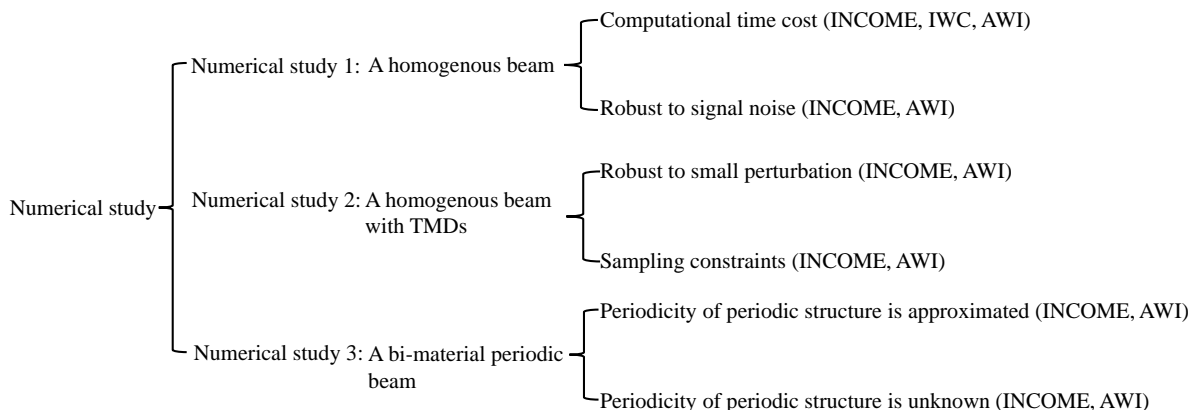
Numerical study

Numerical study 1: A homogenous beam

Computational time cost (INCOME, IWC, AWI)

Robust to signal noise (INCOME, AWI)

Numerical study 2: A homogenous beam with TMDs

Robust to small perturbation (INCOME, AWI)

Sampling constraints (INCOME, AWI)

Numerical study 3: A bi-material periodic beam

Periodicity of periodic structure is approximated (INCOME, AWI)

Periodicity of periodic structure is unknown (INCOME, AWI)